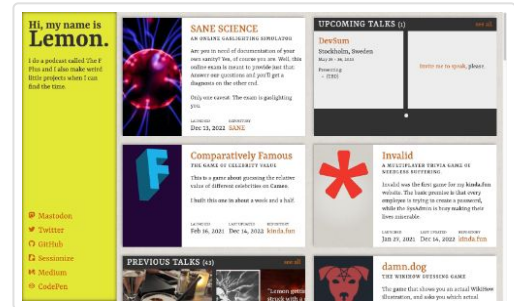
Hi, my name is
Lemon.

I do a podcast called The F Plus and I also make weird little projects when I can find the time.

Mastodon
Twitter
GitHub
Sessionize
Medium
CodePen

SANE SCIENCE
AN ONLINE GASLIGHTING SIMULATOR

Are you in need of documentation of your own sanity? We, of course you are. Well, this online exam is meant to provide just that! Answer our questions and you'll get a diagnosis on the other end.

Only one caveat: The exam is gaslighting you.

LAUNCHED Dec 13, 2021
REPOSITORY SANE

UPCOMING TALKS (1)
see all

DevSum
Stockholm, Sweden
May 26 – 28, 2024
Presenting
• HTML

Invite me to speak, please

Comparatively Famous
THE GAME OF CELEBRITY VALUE

This is a game about guessing the relative value of different celebrities on Cameo.

I built this one in about a week and a half.

LAUNCHED Feb 16, 2021
LAST UPDATED Dec 14, 2022
REPOSITORY kinda.fun

Invalid
A MULTIPLAYER TRIVIA GAME OF NEEDLESS SUFFERING

Invalid was the first game for my kinda.fun website. The basic premise is that every employee is trying to create a password, while the SysAdmin is busy making their lives miserable.

LAUNCHED Jan 29, 2021
LAST UPDATED Dec 14, 2022
REPOSITORY kinda.fun

PREVIOUS TALKS (43)
see all

damn.dog
THE WIKIHOW GUESSING GAME

The game that shows you an actual WikiHow illustration, and asks you which actual